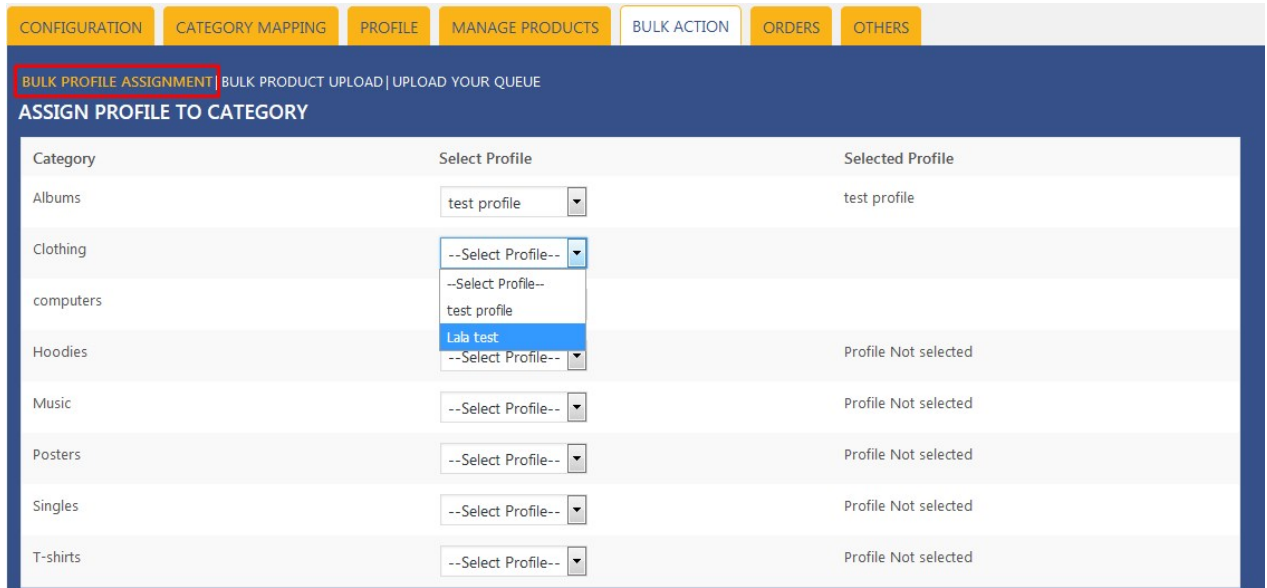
CONFIGURATION | CATEGORY MAPPING | PROFILE | MANAGE PRODUCTS | BULK ACTION | ORDERS | OTHERS

BULK PROFILE ASSIGNMENT | BULK PRODUCT UPLOAD | UPLOAD YOUR QUEUE

ASSIGN PROFILE TO CATEGORY

| Category | Select Profile | Selected Profile |
|---|---|---|
| Albums | test profile | test profile |
| Clothing | --Select Profile-- | |
| computers | --Select Profile-- test profile Lala test | |
| Hoodies | --Select Profile-- | Profile Not selected |
| Music | --Select Profile-- | Profile Not selected |
| Posters | --Select Profile-- | Profile Not selected |
| Singles | --Select Profile-- | Profile Not selected |
| T-shirts | --Select Profile-- | Profile Not selected |